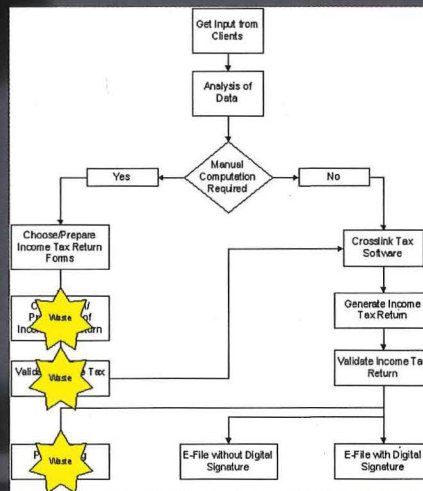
Get Input from Clients

Analysis of Data

Manual Computation Required

Yes

No

Choose/Prepare Income Tax Return Forms

C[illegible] P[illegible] Inco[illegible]rn

Waste

Valid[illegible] Tax

Waste

P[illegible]g

Waste

Crosslink Tax Software

Generate Income Tax Return

Validate Income Ta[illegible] Return

E-File without Digital Signature

E-File with Digital Signature